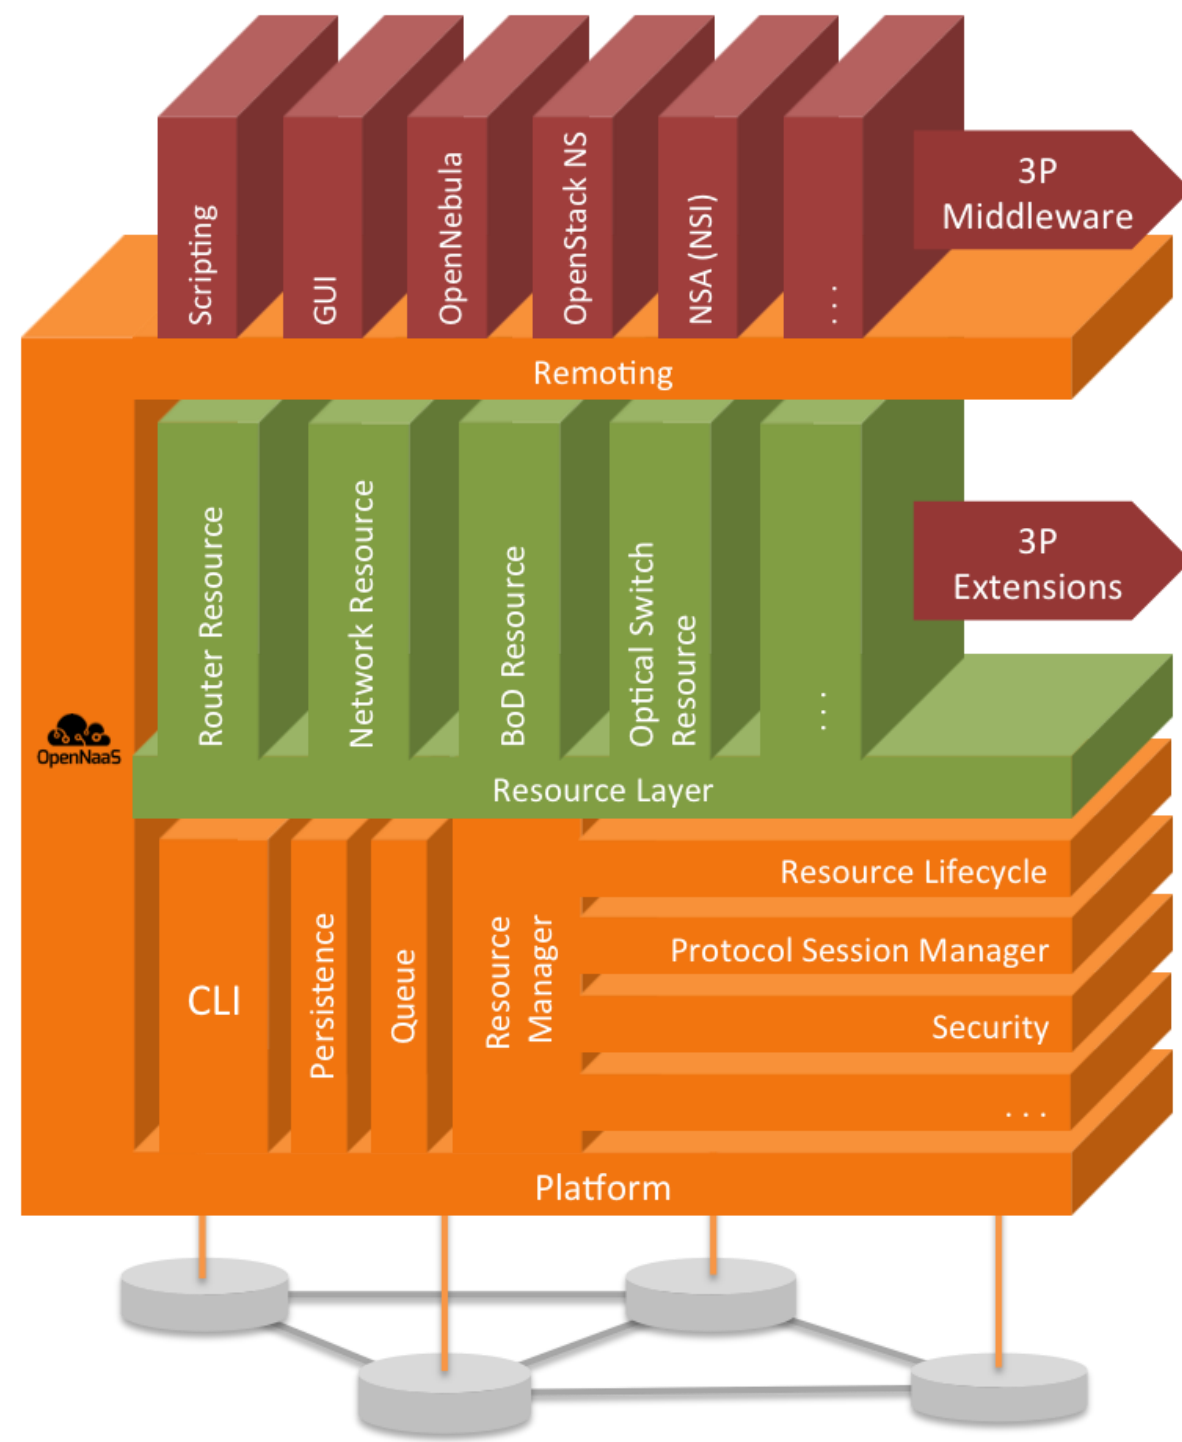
Scripting
GUI
OpenNebula
OpenStack NS
NSA (NSI)
...
3P Middleware

Remoting

Router Resource
Network Resource
BoD Resource
Optical Switch Resource
...
3P Extensions

OpenNaaS

Resource Layer

CLI
Persistence
Queue
Resource Manager
Resource Lifecycle
Protocol Session Manager
Security
...

Platform